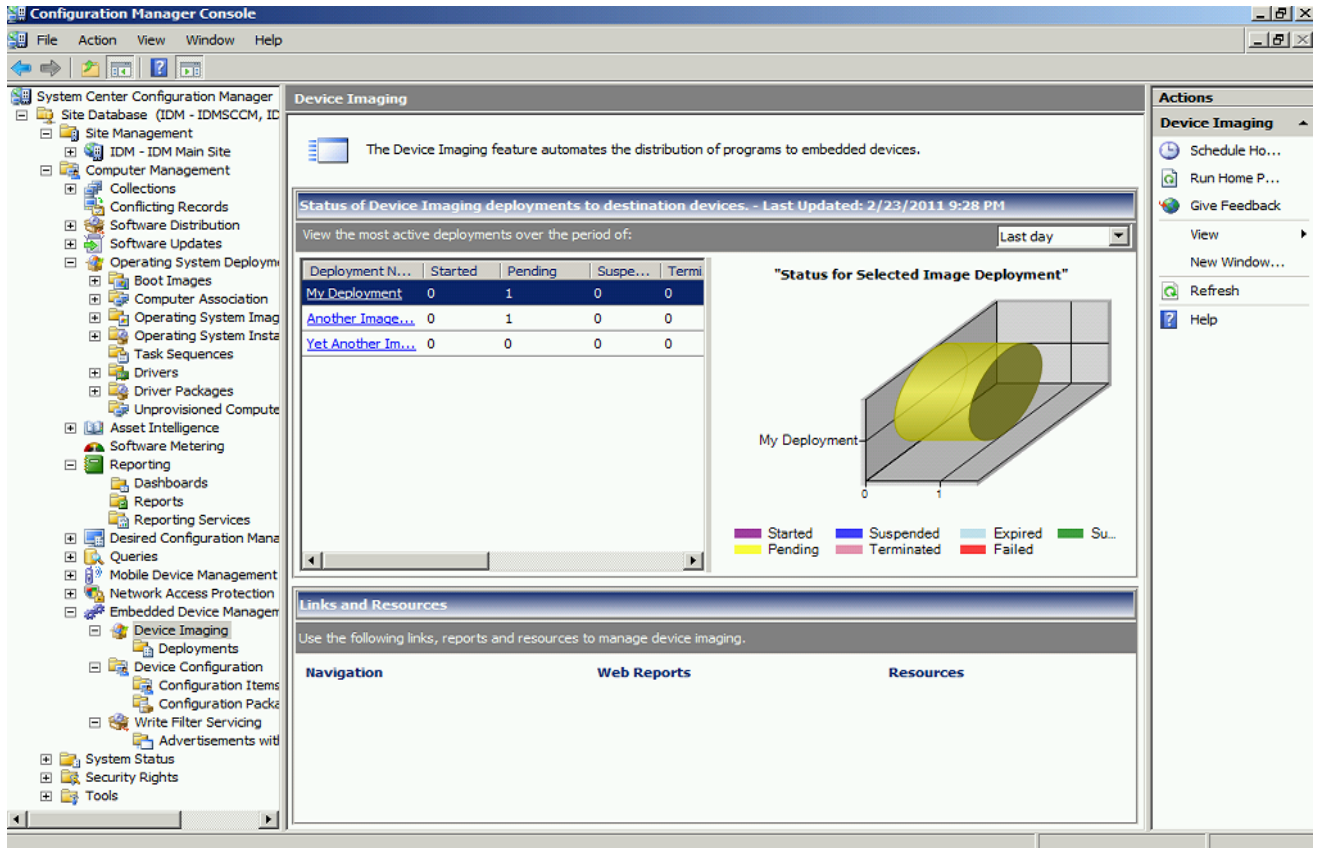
Configuration Manager Console

File Action View Window Help

System Center Configuration Manager
Site Database (IDM - IDMSCCM, ID
Site Management
IDM - IDM Main Site
Computer Management
Collections
Conflicting Records
Software Distribution
Software Updates
Operating System Deployme
Boot Images
Computer Association
Operating System Imag
Operating System Insta
Task Sequences
Drivers
Driver Packages
Unprovisioned Compute
Asset Intelligence
Software Metering
Reporting
Dashboards
Reports
Reporting Services
Desired Configuration Mana
Queries
Mobile Device Management
Network Access Protection
Embedded Device Managem
Device Imaging
Deployments
Device Configuration
Configuration Items
Configuration Packa
Write Filter Servicing
Advertisements wit
System Status
Security Rights
Tools

Device Imaging

The Device Imaging feature automates the distribution of programs to embedded devices.

Status of Device Imaging deployments to destination devices. - Last Updated: 2/23/2011 9:28 PM

View the most active deployments over the period of:

Last day

| Deployment N... | Started | Pending | Suspe... | Termi |
|---|---|---|---|---|
| My Deployment | 0 | 1 | 0 | 0 |
| Another Image... | 0 | 1 | 0 | 0 |
| Yet Another Im... | 0 | 0 | 0 | 0 |

"Status for Selected Image Deployment"

My Deployment

0 1

Started Suspended Expired Su...
Pending Terminated Failed

Links and Resources

Use the following links, reports and resources to manage device imaging.

Navigation Web Reports Resources

Actions
Device Imaging
Schedule Ho...
Run Home P...
Give Feedback
View
New Window...
Refresh
Help